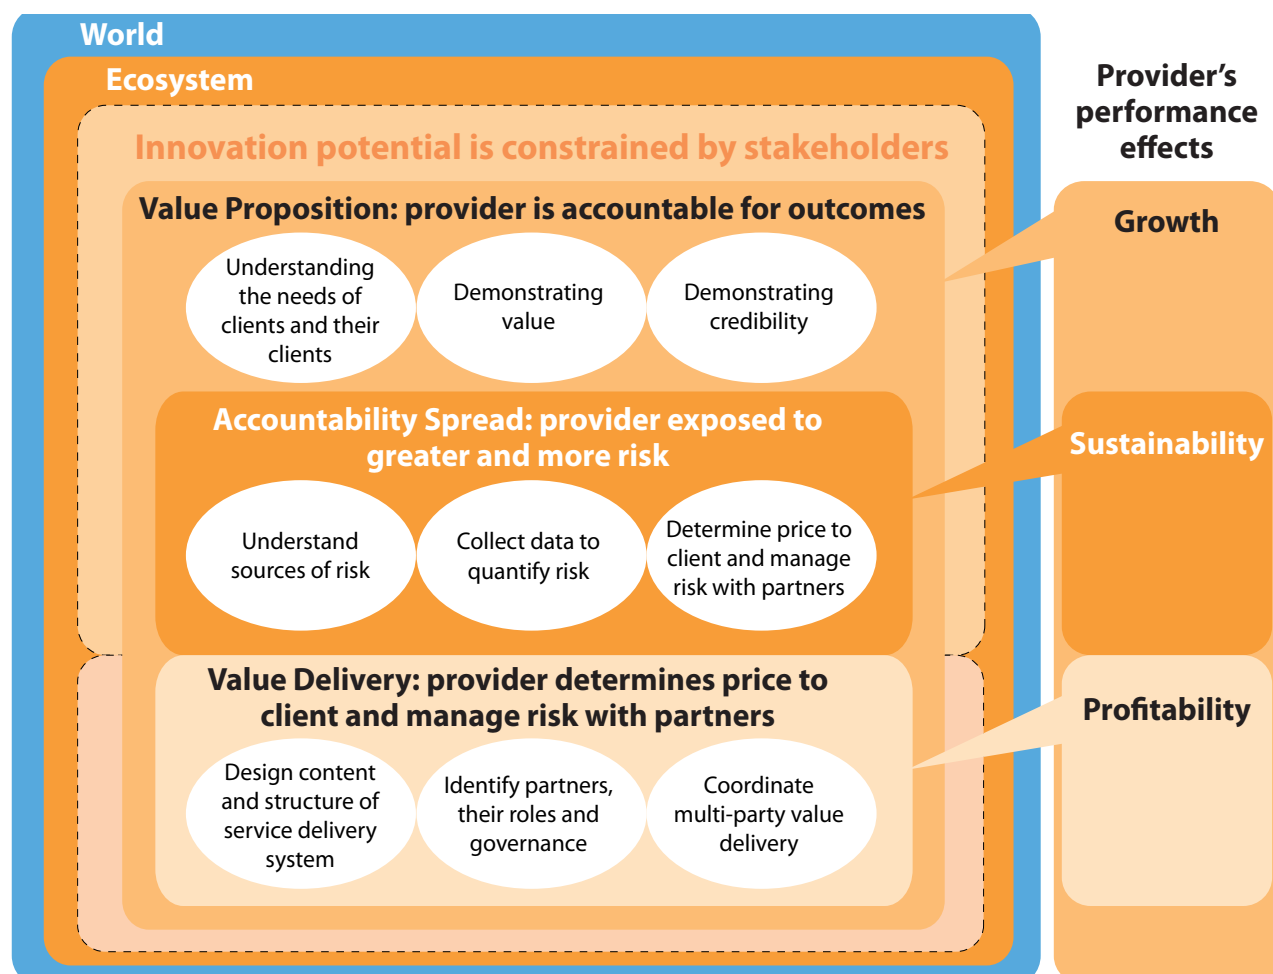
World

Ecosystem

Innovation potential is constrained by stakeholders

Value Proposition: provider is accountable for outcomes

Understanding the needs of clients and their clients

Demonstrating value

Demonstrating credibility

Accountability Spread: provider exposed to greater and more risk

Understand sources of risk

Collect data to quantify risk

Determine price to client and manage risk with partners

Value Delivery: provider determines price to client and manage risk with partners

Design content and structure of service delivery system

Identify partners, their roles and governance

Coordinate multi-party value delivery

Provider's performance effects

Growth

Sustainability

Profitability